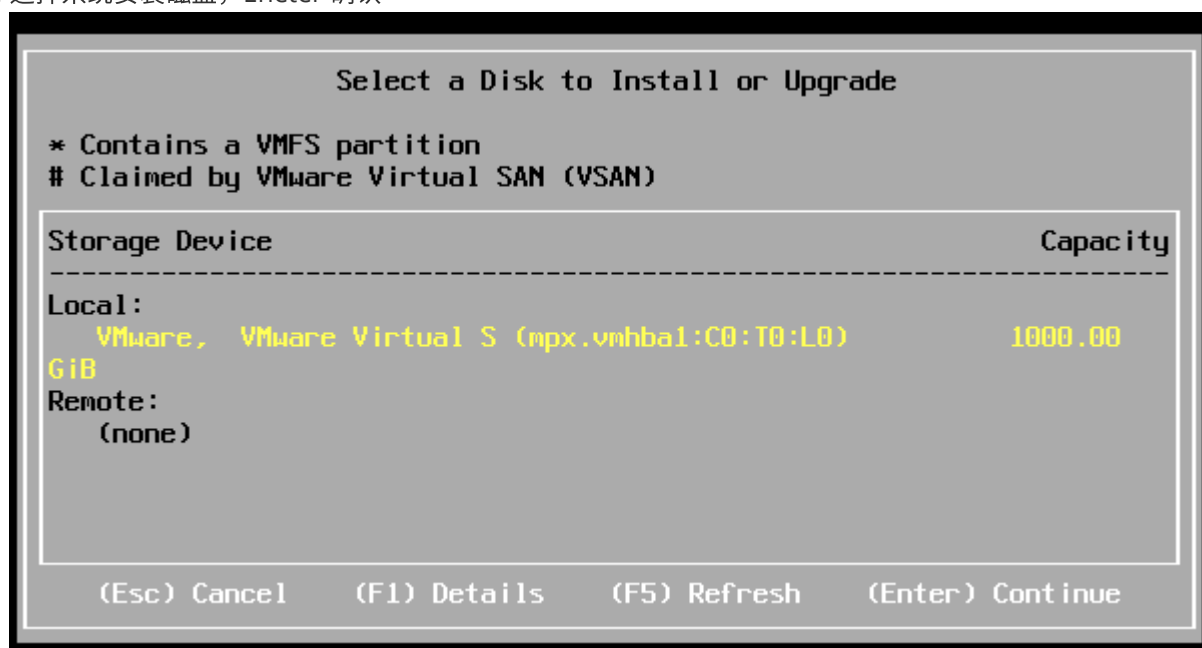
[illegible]

Select a Disk to Install or Upgrade

* Contains a VMFS partition
# Claimed by VMware Virtual SAN (VSAN)

Storage Device Capacity

Local:
VMware, VMware Virtual S (mpx.vmhba1:C0:T0:L0) 1000.00 GiB
Remote:
(none)

(Esc) Cancel (F1) Details (F5) Refresh (Enter) Continue